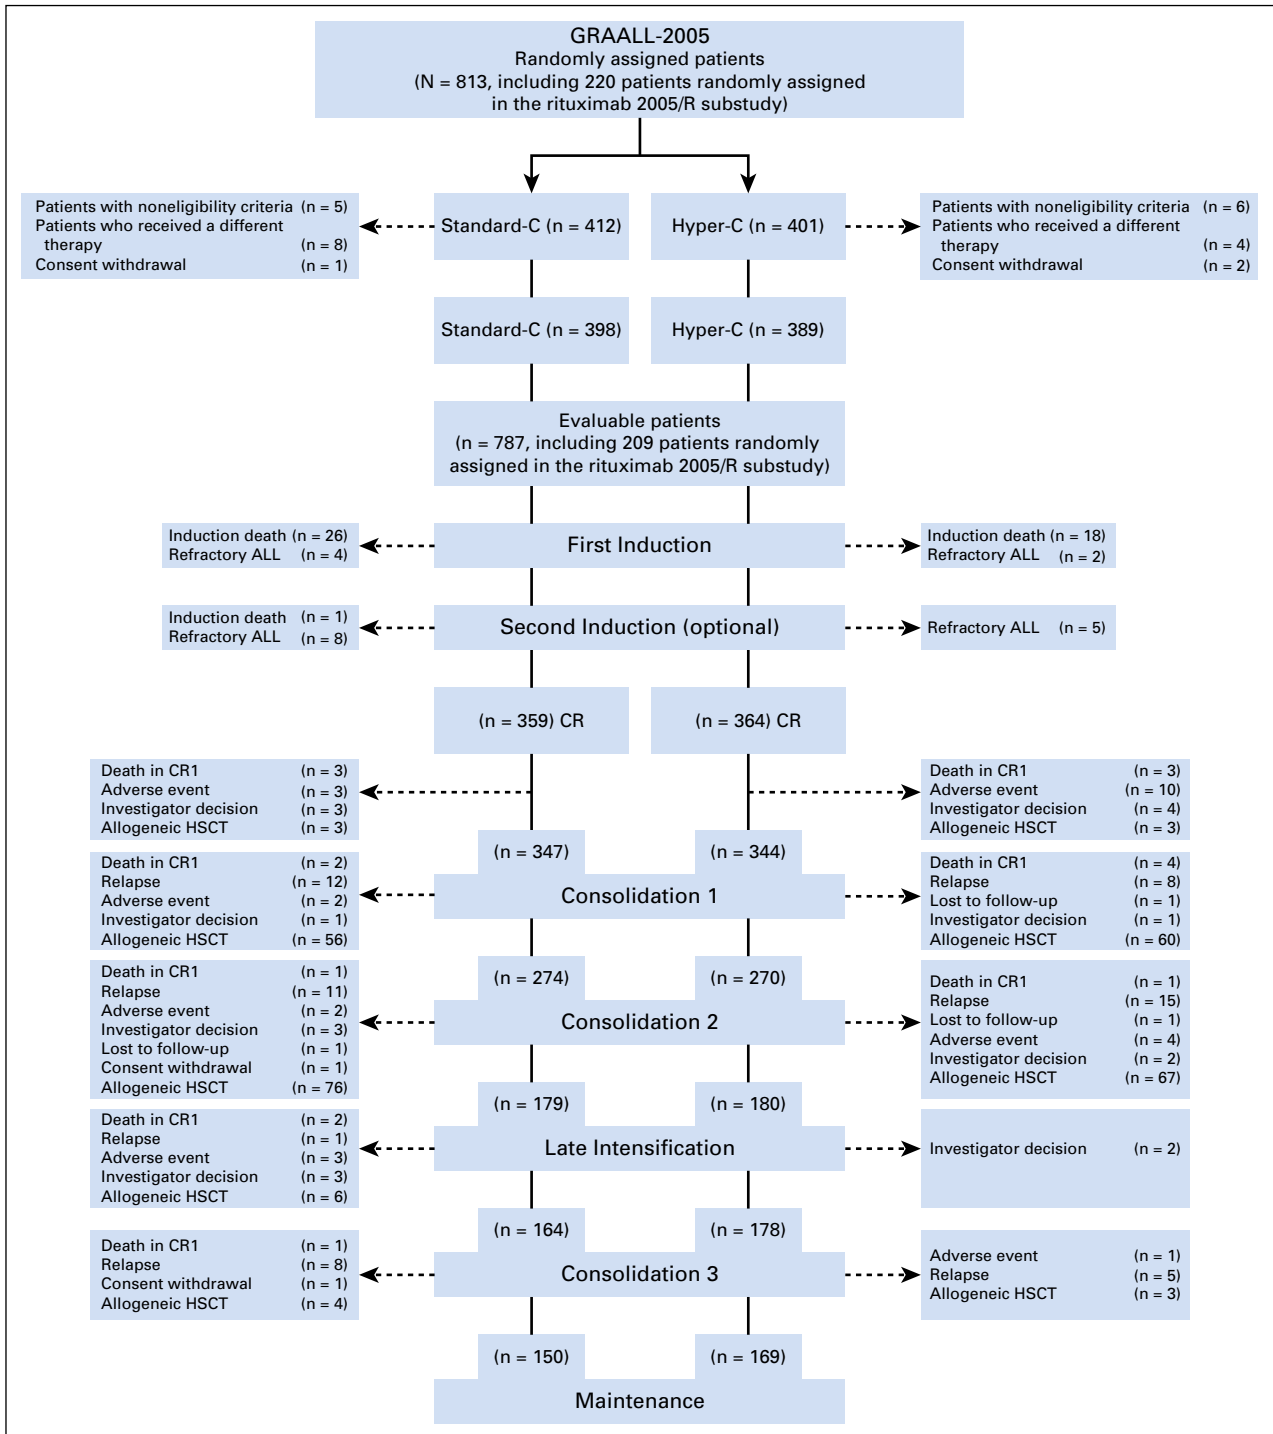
GRAALL-2005
Randomly assigned patients
(N = 813, including 220 patients randomly assigned in the rituximab 2005/R substudy)

Patients with noneligibility criteria (n = 5)
Patients who received a different therapy (n = 8)
Consent withdrawal (n = 1)

Standard-C (n = 412)

Hyper-C (n = 401)

Patients with noneligibility criteria (n = 6)
Patients who received a different therapy (n = 4)
Consent withdrawal (n = 2)

Standard-C (n = 398)

Hyper-C (n = 389)

Evaluable patients
(n = 787, including 209 patients randomly assigned in the rituximab 2005/R substudy)

Induction death (n = 26)
Refractory ALL (n = 4)

First Induction

Induction death (n = 18)
Refractory ALL (n = 2)

Induction death (n = 1)
Refractory ALL (n = 8)

Second Induction (optional)

Refractory ALL (n = 5)

(n = 359) CR

(n = 364) CR

Death in CR1 (n = 3)
Adverse event (n = 3)
Investigator decision (n = 3)
Allogeneic HSCT (n = 3)

Death in CR1 (n = 3)
Adverse event (n = 10)
Investigator decision (n = 4)
Allogeneic HSCT (n = 3)

(n = 347)

(n = 344)

Death in CR1 (n = 2)
Relapse (n = 12)
Adverse event (n = 2)
Investigator decision (n = 1)
Allogeneic HSCT (n = 56)

Consolidation 1

Death in CR1 (n = 4)
Relapse (n = 8)
Lost to follow-up (n = 1)
Investigator decision (n = 1)
Allogeneic HSCT (n = 60)

(n = 274)

(n = 270)

Death in CR1 (n = 1)
Relapse (n = 11)
Adverse event (n = 2)
Investigator decision (n = 3)
Lost to follow-up (n = 1)
Consent withdrawal (n = 1)
Allogeneic HSCT (n = 76)

Consolidation 2

Death in CR1 (n = 1)
Relapse (n = 15)
Lost to follow-up (n = 1)
Adverse event (n = 4)
Investigator decision (n = 2)
Allogeneic HSCT (n = 67)

(n = 179)

(n = 180)

Death in CR1 (n = 2)
Relapse (n = 1)
Adverse event (n = 3)
Investigator decision (n = 3)
Allogeneic HSCT (n = 6)

Late Intensification

Investigator decision (n = 2)

(n = 164)

(n = 178)

Death in CR1 (n = 1)
Relapse (n = 8)
Consent withdrawal (n = 1)
Allogeneic HSCT (n = 4)

Consolidation 3

Adverse event (n = 1)
Relapse (n = 5)
Allogeneic HSCT (n = 3)

(n = 150)

(n = 169)

Maintenance